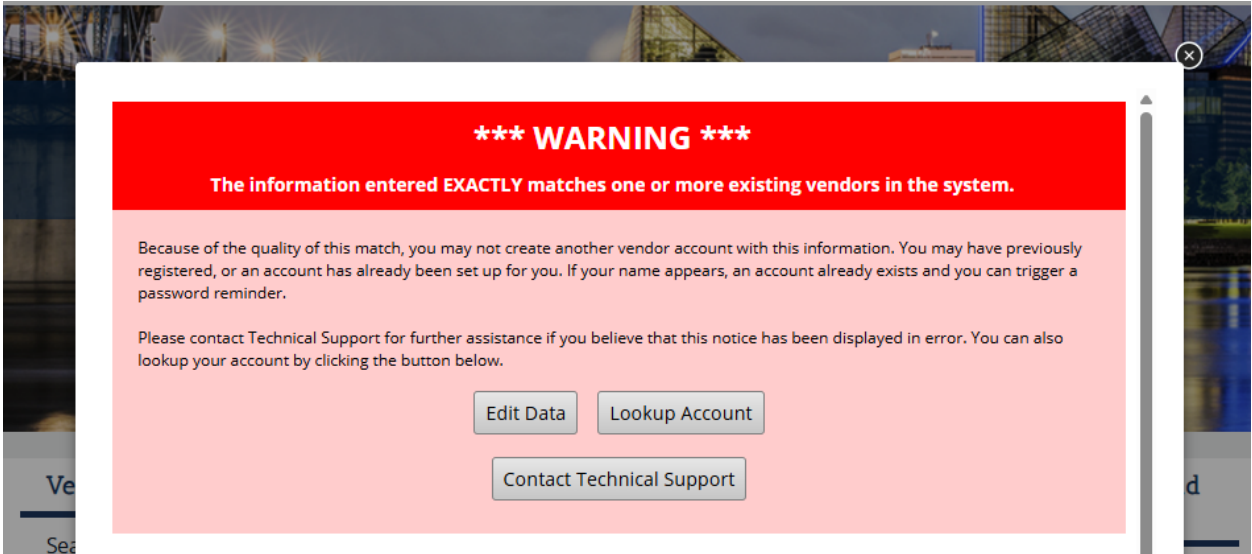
*** WARNING ***

The information entered EXACTLY matches one or more existing vendors in the system.

Because of the quality of this match, you may not create another vendor account with this information. You may have previously registered, or an account has already been set up for you. If your name appears, an account already exists and you can trigger a password reminder.

Please contact Technical Support for further assistance if you believe that this notice has been displayed in error. You can also lookup your account by clicking the button below.

Edit Data

Lookup Account

Contact Technical Support

Ve

Sea

d